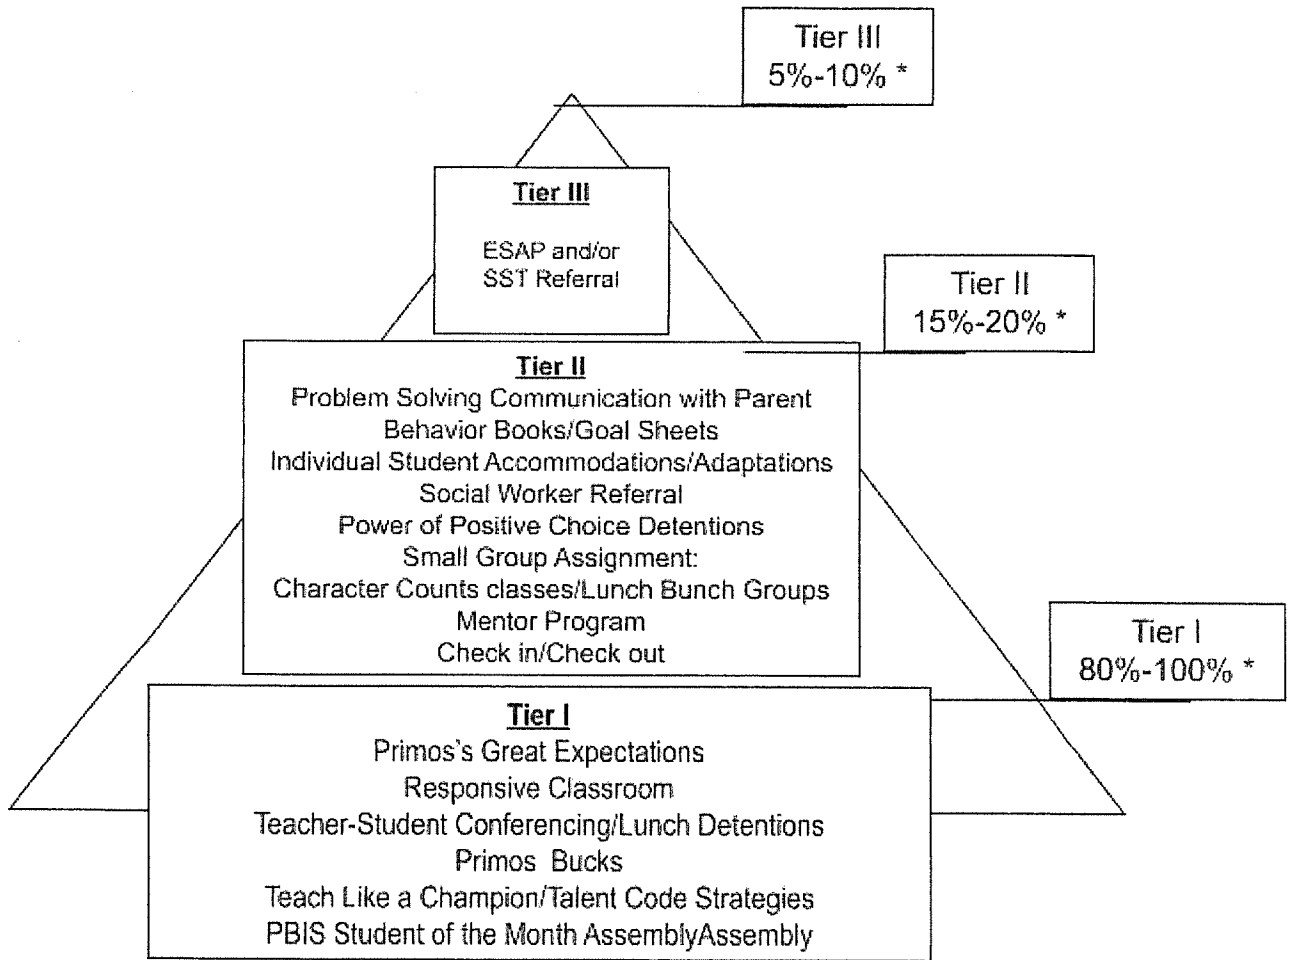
Tier III
5%-10% *

Tier III
ESAP and/or SST Referral

Tier II
15%-20% *

Tier II
Problem Solving Communication with Parent
Behavior Books/Goal Sheets
Individual Student Accommodations/Adaptations
Social Worker Referral
Power of Positive Choice Detentions
Small Group Assignment:
Character Counts classes/Lunch Bunch Groups
Mentor Program
Check in/Check out

Tier I
80%-100% *

Tier I
Primos's Great Expectations
Responsive Classroom
Teacher-Student Conferencing/Lunch Detentions
Primos Bucks
Teach Like a Champion/Talent Code Strategies
PBIS Student of the Month AssemblyAssembly